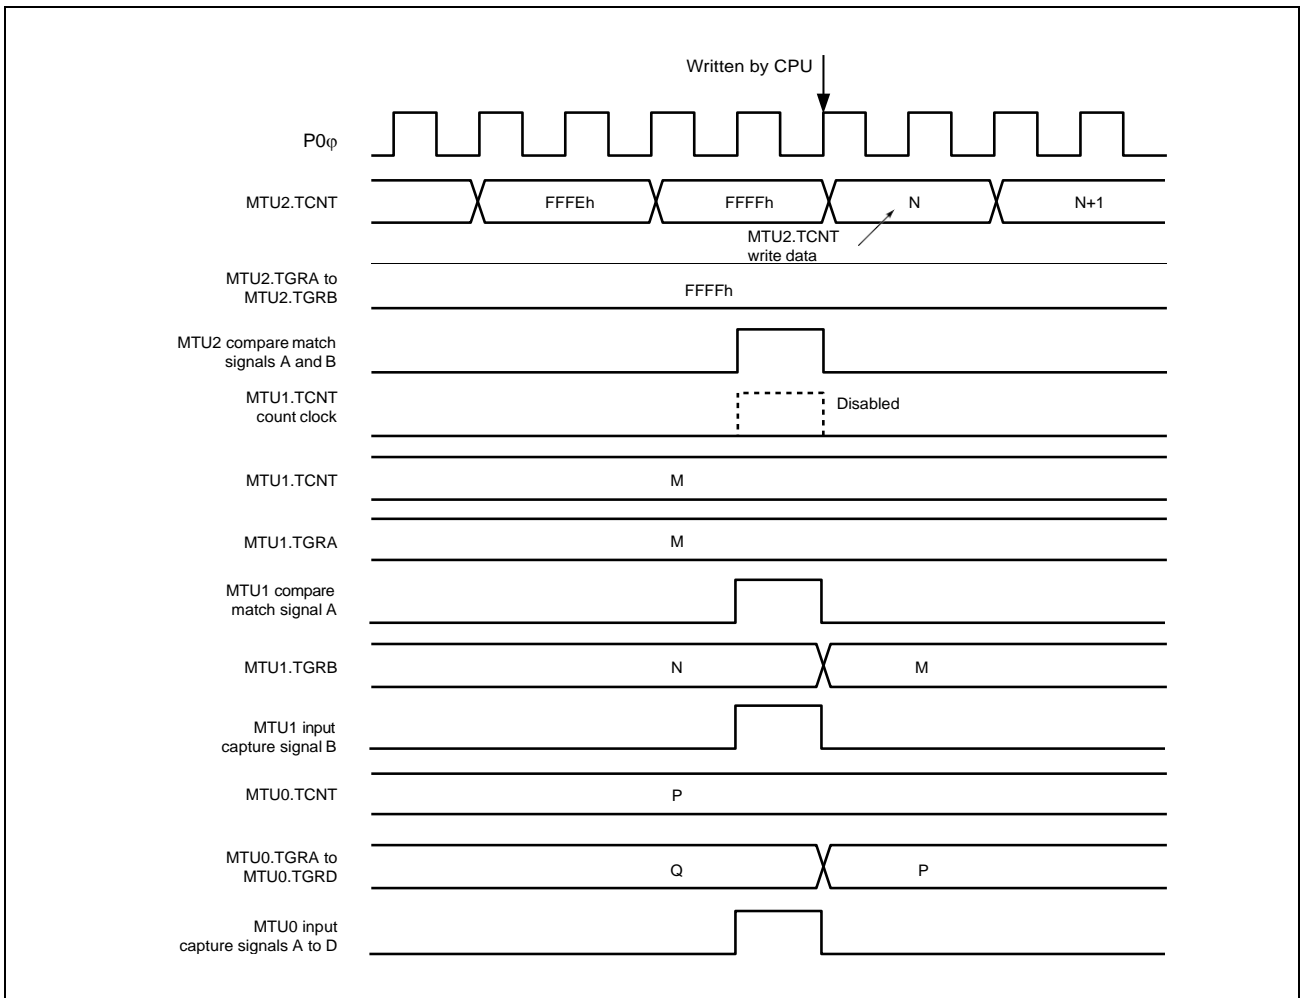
Written by CPU

P0φ

MTU2.TCNT

FFFEh

FFFFh

N

N+1

MTU2.TCNT write data

MTU2.TGRA to MTU2.TGRB

FFFFh

MTU2 compare match signals A and B

MTU1.TCNT count clock

Disabled

MTU1.TCNT

M

MTU1.TGRA

M

MTU1 compare match signal A

MTU1.TGRB

N

M

MTU1 input capture signal B

MTU0.TCNT

P

MTU0.TGRA to MTU0.TGRD

Q

P

MTU0 input capture signals A to D